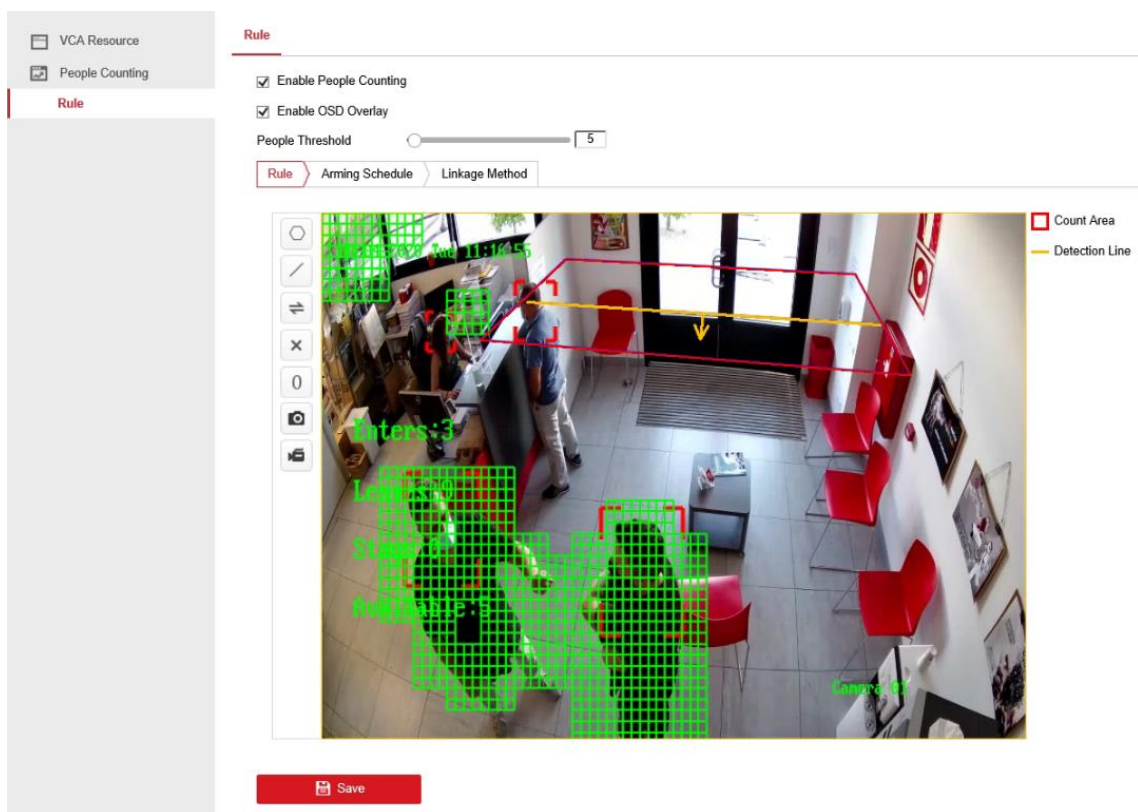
VCA Resource
People Counting
Rule

Rule

Enable People Counting
Enable OSD Overlay
People Threshold 5

Rule
Arming Schedule
Linkage Method

0

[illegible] Tue 11:16:56
Enters:3
Leave:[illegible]
Stay:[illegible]
Available:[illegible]
Camera 01

Count Area
Detection Line

Save